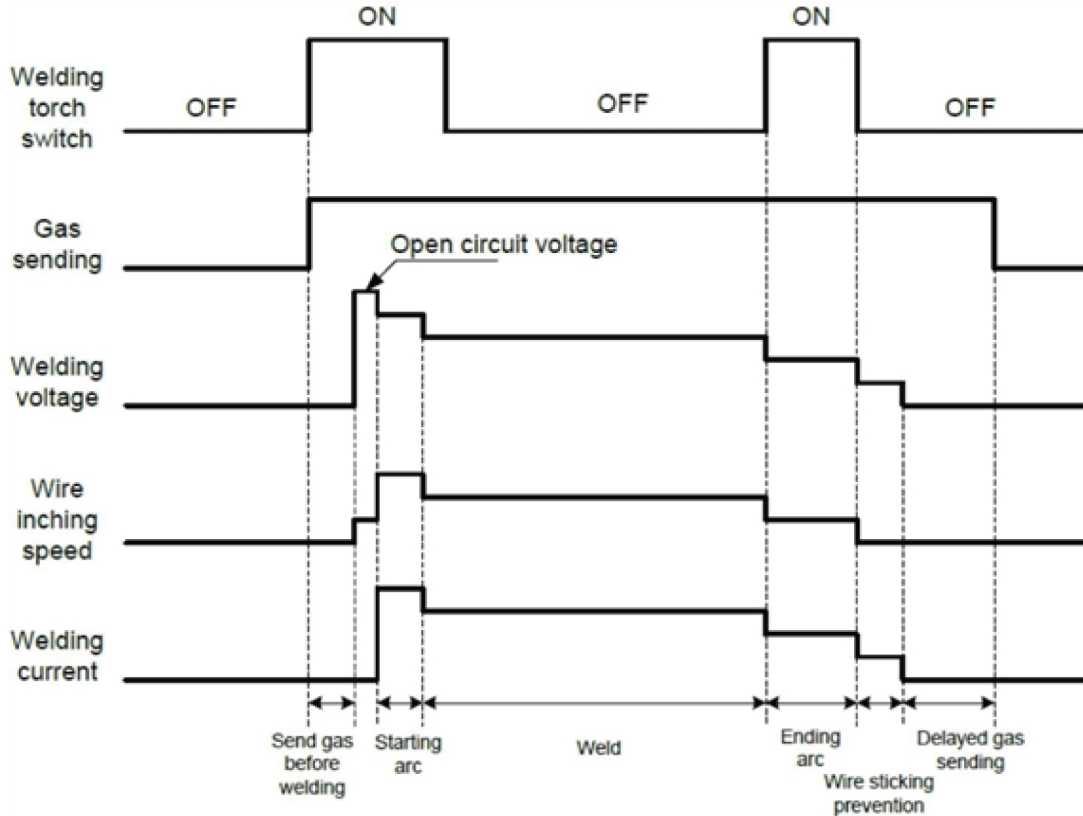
ON

ON

Welding torch switch

OFF

OFF

OFF

Gas sending

Open circuit voltage

Welding voltage

Wire inching speed

Welding current

Send gas before welding

Starting arc

Weld

Ending arc

Wire sticking prevention

Delayed gas sending